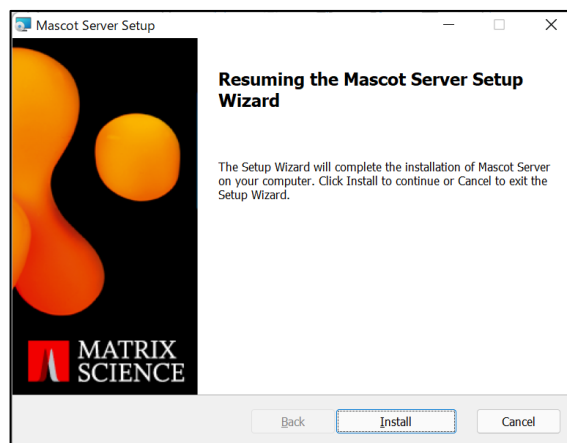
Mascot Server Setup

Resuming the Mascot Server Setup Wizard

The Setup Wizard will complete the installation of Mascot Server on your computer. Click Install to continue or Cancel to exit the Setup Wizard.

MATRIX SCIENCE

Back

Install

Cancel